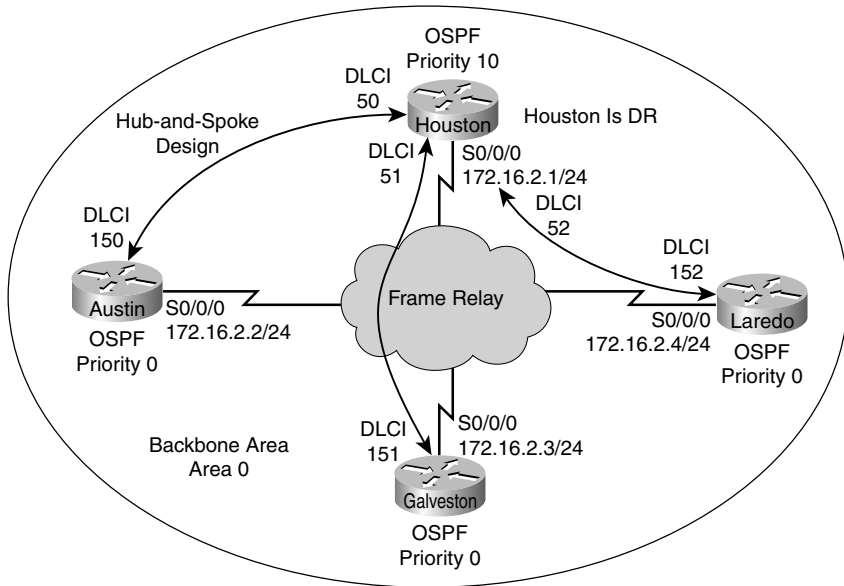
OSPF
Priority 10

DLCI
50

Houston

Houston Is DR

Hub-and-Spoke
Design

DLCI
51

S0/0/0
172.16.2.1/24

DLCI
52

DLCI
150

DLCI
152

Austin

S0/0/0
172.16.2.2/24

OSPF
Priority 0

Frame Relay

S0/0/0
172.16.2.4/24

Laredo

OSPF
Priority 0

DLCI
151

S0/0/0
172.16.2.3/24

Backbone Area
Area 0

Galveston

OSPF
Priority 0